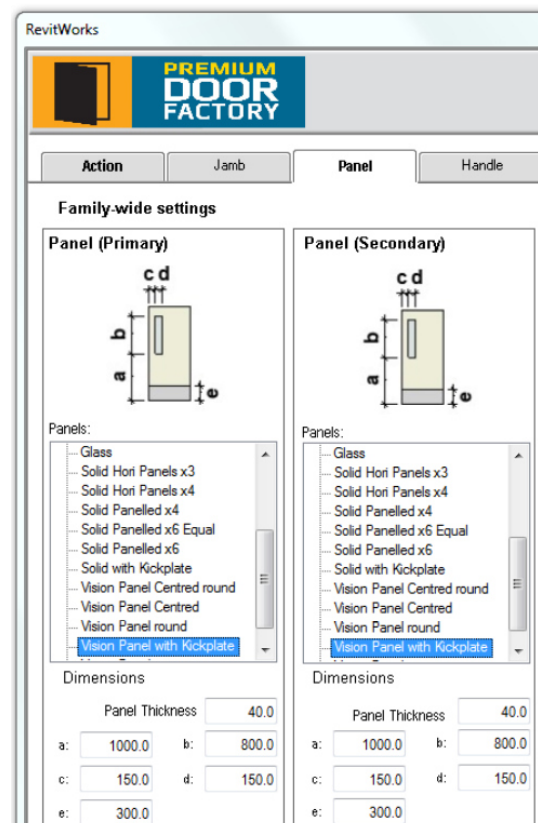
RevitWorks

PREMIUM DOOR FACTORY

Action | Jamb | Panel | Handle

Family-wide settings

Panel (Primary)

c d
b
a
e

Panels:
Glass
Solid Hori Panels x3
Solid Hori Panels x4
Solid Panelled x4
Solid Panelled x6 Equal
Solid Panelled x6
Solid with Kickplate
Vision Panel Centred round
Vision Panel Centred
Vision Panel round
Vision Panel with Kickplate

Dimensions
Panel Thickness 40.0
a: 1000.0 b: 800.0
c: 150.0 d: 150.0
e: 300.0

Panel (Secondary)

c d
b
a
e

Panels:
Glass
Solid Hori Panels x3
Solid Hori Panels x4
Solid Panelled x4
Solid Panelled x6 Equal
Solid Panelled x6
Solid with Kickplate
Vision Panel Centred round
Vision Panel Centred
Vision Panel round
Vision Panel with Kickplate

Dimensions
Panel Thickness 40.0
a: 1000.0 b: 800.0
c: 150.0 d: 150.0
e: 300.0